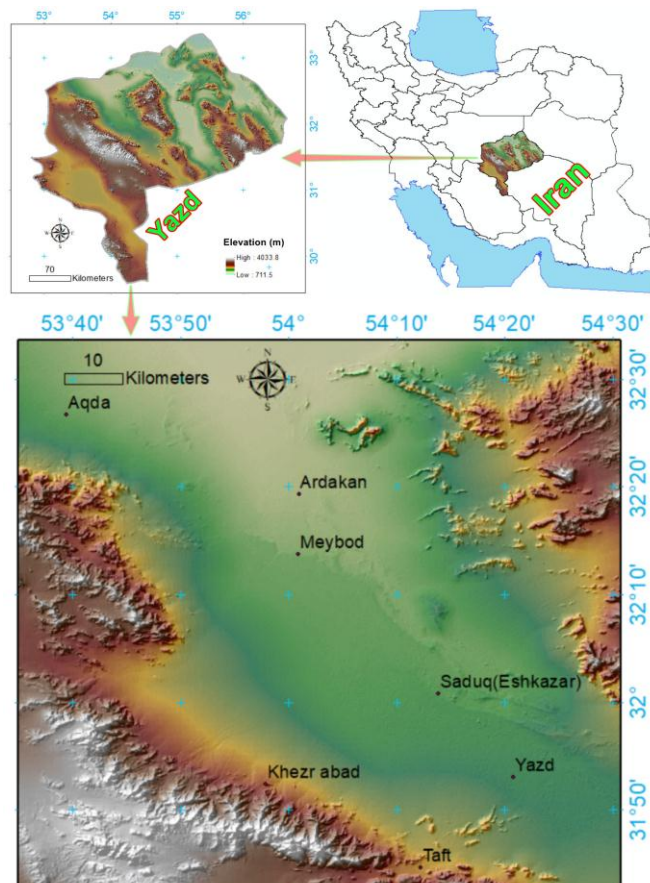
53° 54° 55° 56°

33° 32° 31° 30°

Yazd

N S W E

70
Kilometers

Elevation (m)
High : 4033.8
Low : 711.5

Iran

53°40' 53°50' 54° 54°10' 54°20' 54°30'

10
Kilometers

N S W E

Aqda

Ardakan

Meybod

Saduq(Eshkazar)

Yazd

Khezr abad

Taft

32°30' 32°20' 32°10' 32° 31°50'